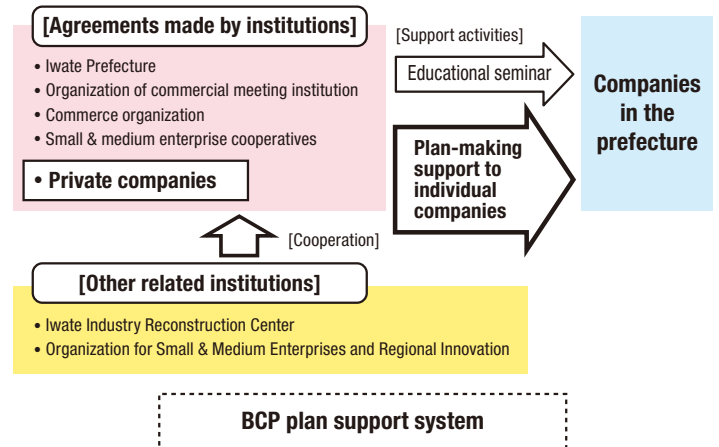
[Agreements made by institutions]

• Iwate Prefecture
• Organization of commercial meeting institution
• Commerce organization
• Small & medium enterprise cooperatives

• Private companies

[Support activities]

Educational seminar

Plan-making support to individual companies

Companies in the prefecture

[Cooperation]

[Other related institutions]

• Iwate Industry Reconstruction Center
• Organization for Small & Medium Enterprises and Regional Innovation

BCP plan support system